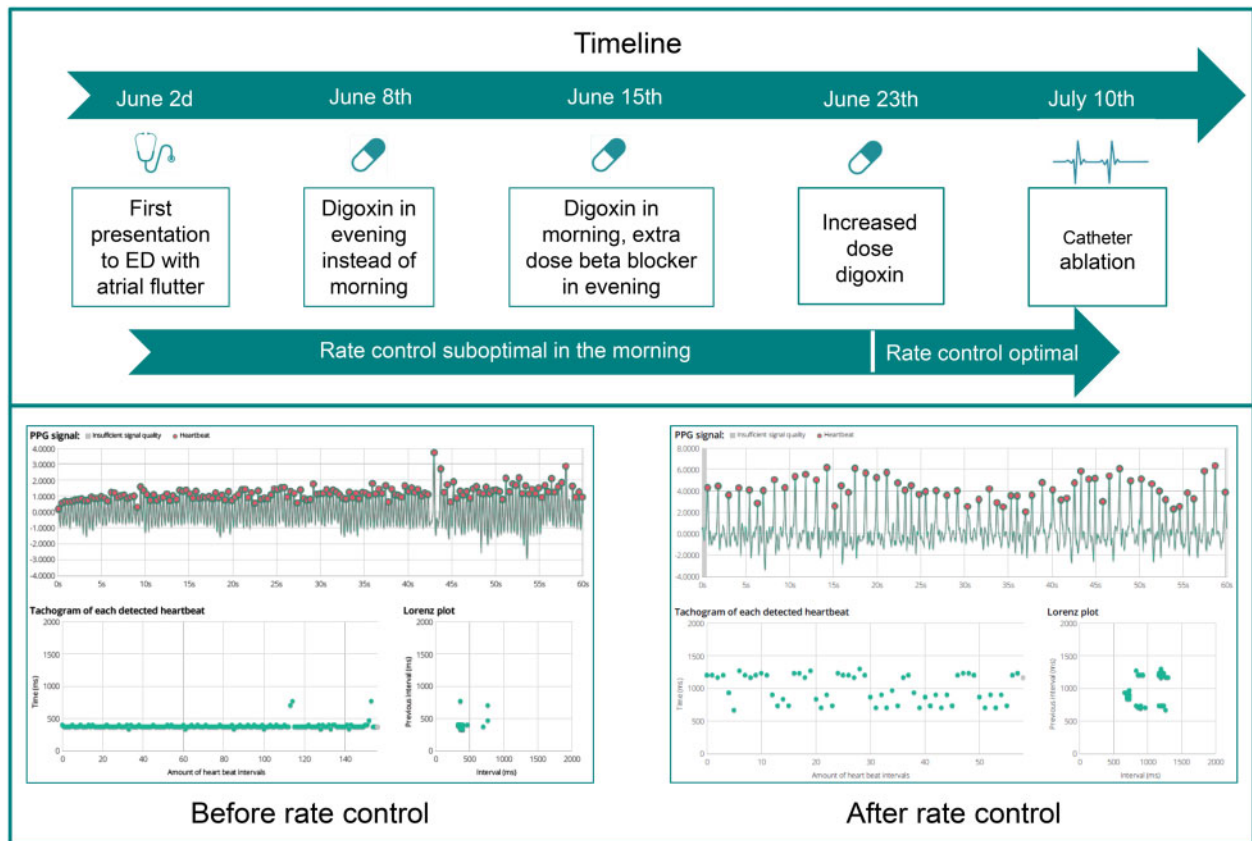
Timeline

June 2d
June 8th
June 15th
June 23th
July 10th

First presentation to ED with atrial flutter

Digoxin in evening instead of morning

Digoxin in morning, extra dose beta blocker in evening

Increased dose digoxin

Catheter ablation

Rate control suboptimal in the morning
Rate control optimal

PPG signal: Insufficient signal quality Heartbeat

4,0000
3,0000
2,0000
1,0000
0,0000
-1,0000
-2,0000
-3,0000
-4,0000

0s 5s 10s 15s 20s 25s 30s 35s 40s 45s 50s 55s 60s

Tachogram of each detected heartbeat

2000
1500
1000
500
0

Time (ms)

0 20 40 60 80 100 120 140

Amount of heart beat intervals

Lorenz plot

2000
1500
1000
500
0

Previous interval (ms)

0 500 1000 1500 2000

Interval (ms)

PPG signal: Insufficient signal quality Heartbeat

8,0000
6,0000
4,0000
2,0000
0,0000
-2,0000
-4,0000

0s 5s 10s 15s 20s 25s 30s 35s 40s 45s 50s 55s 60s

Tachogram of each detected heartbeat

2000
1500
1000
500

Time (ms)

0 10 20 30 40 50

Amount of heart beat intervals

Lorenz plot

2000
1500
1000
500

Previous interval (ms)

0 500 1000 1500 2000

Interval (ms)

Before rate control

After rate control